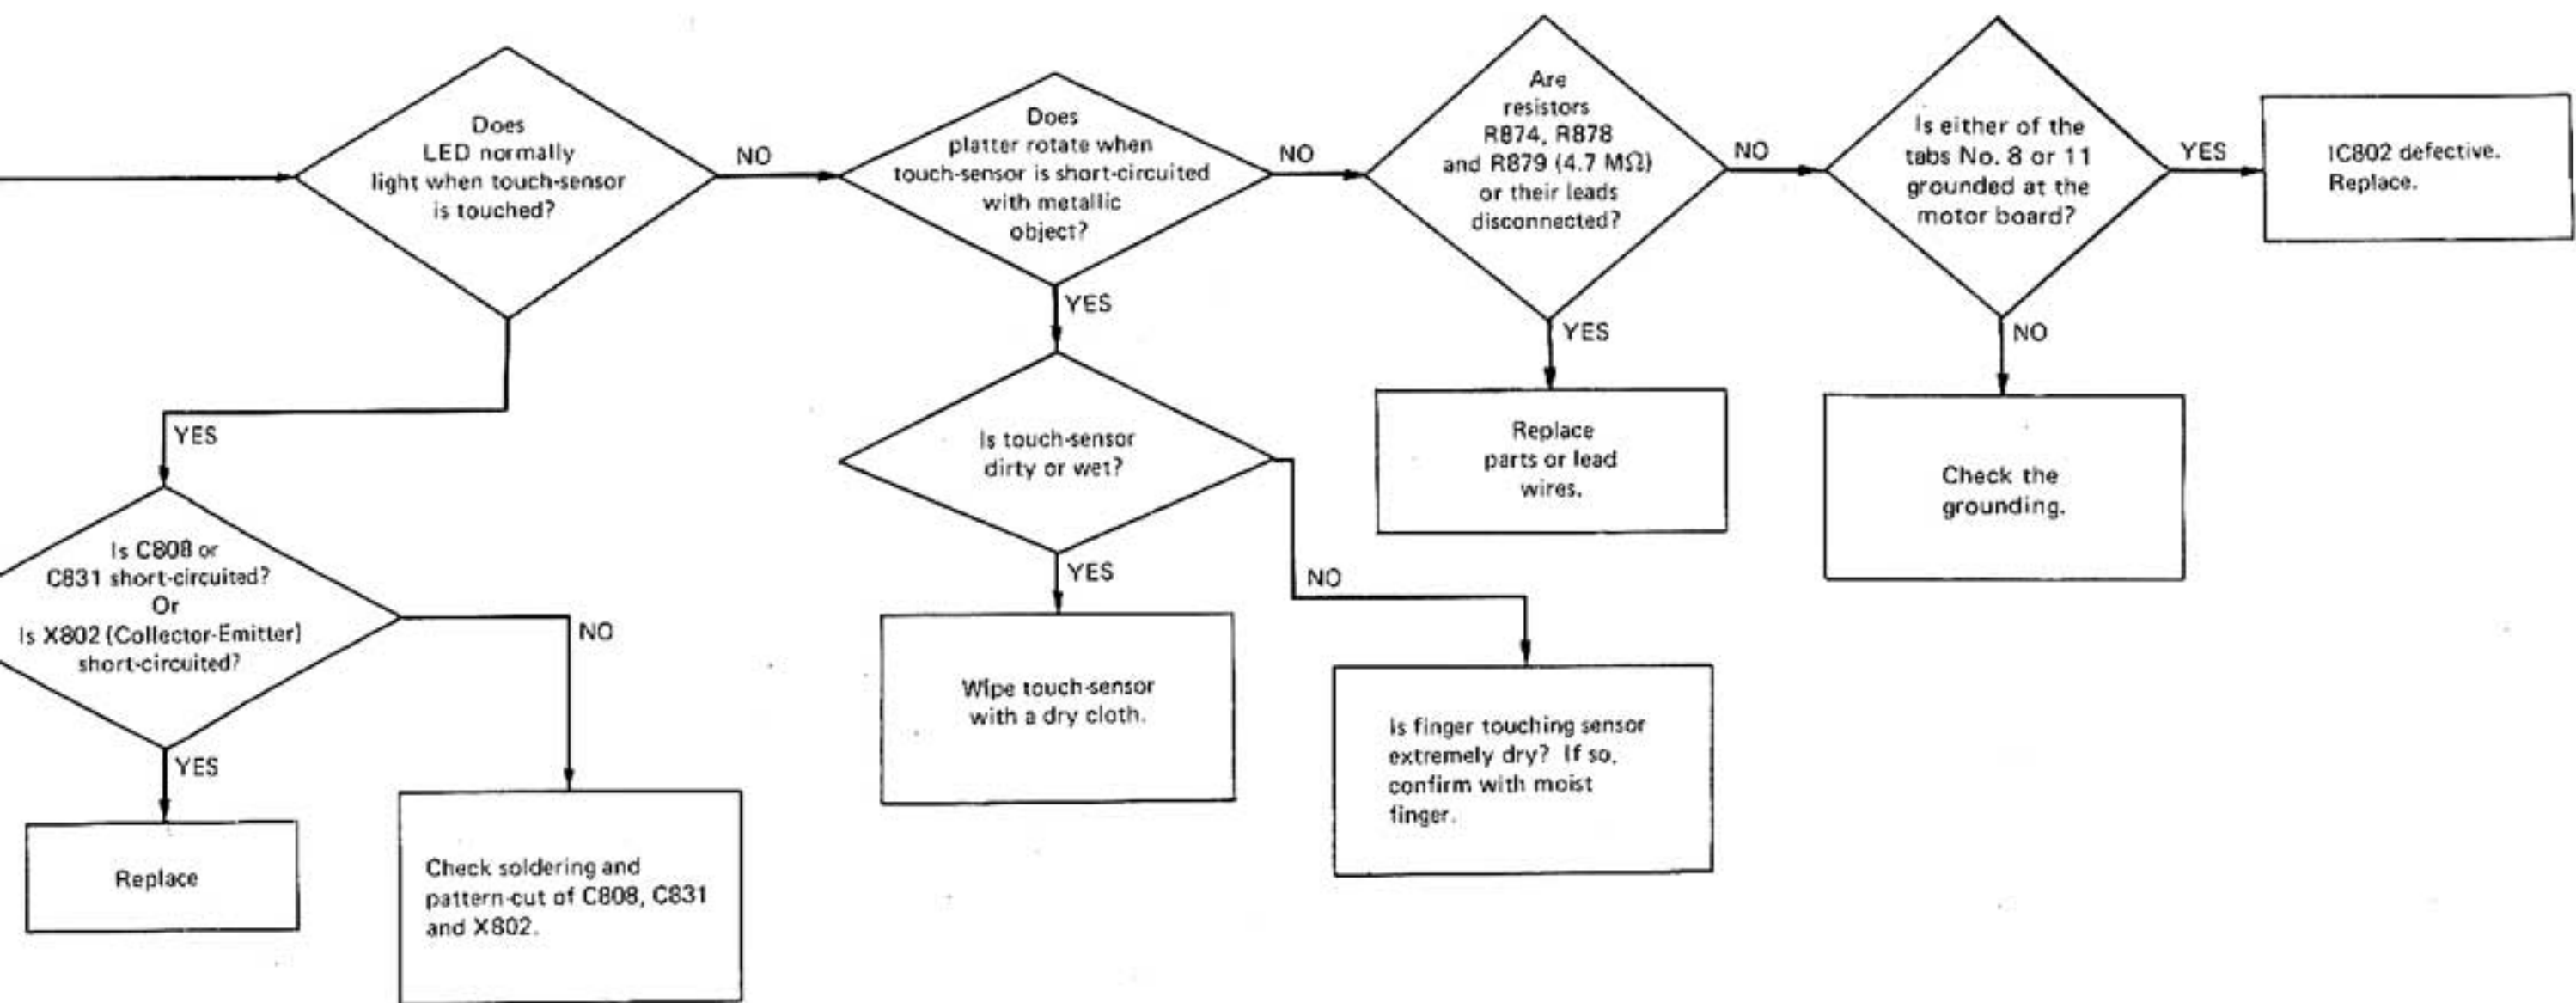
Does LED normally light when touch-sensor is touched?

NO

Does platter rotate when touch-sensor is short-circuited with metallic object?

NO

Are resistors R874, R878 and R879 (4.7 MΩ) or their leads disconnected?

NO

Is either of the tabs No. 8 or 11 grounded at the motor board?

YES

IC802 defective. Replace.

YES

Is C808 or C831 short-circuited? Or Is X802 (Collector-Emitter) short-circuited?

NO

YES

Replace

Check soldering and pattern-cut of C808, C831 and X802.

YES

Is touch-sensor dirty or wet?

YES

Wipe touch-sensor with a dry cloth.

NO

Is finger touching sensor extremely dry? If so, confirm with moist finger.

YES

Replace parts or lead wires.

NO

Check the grounding.